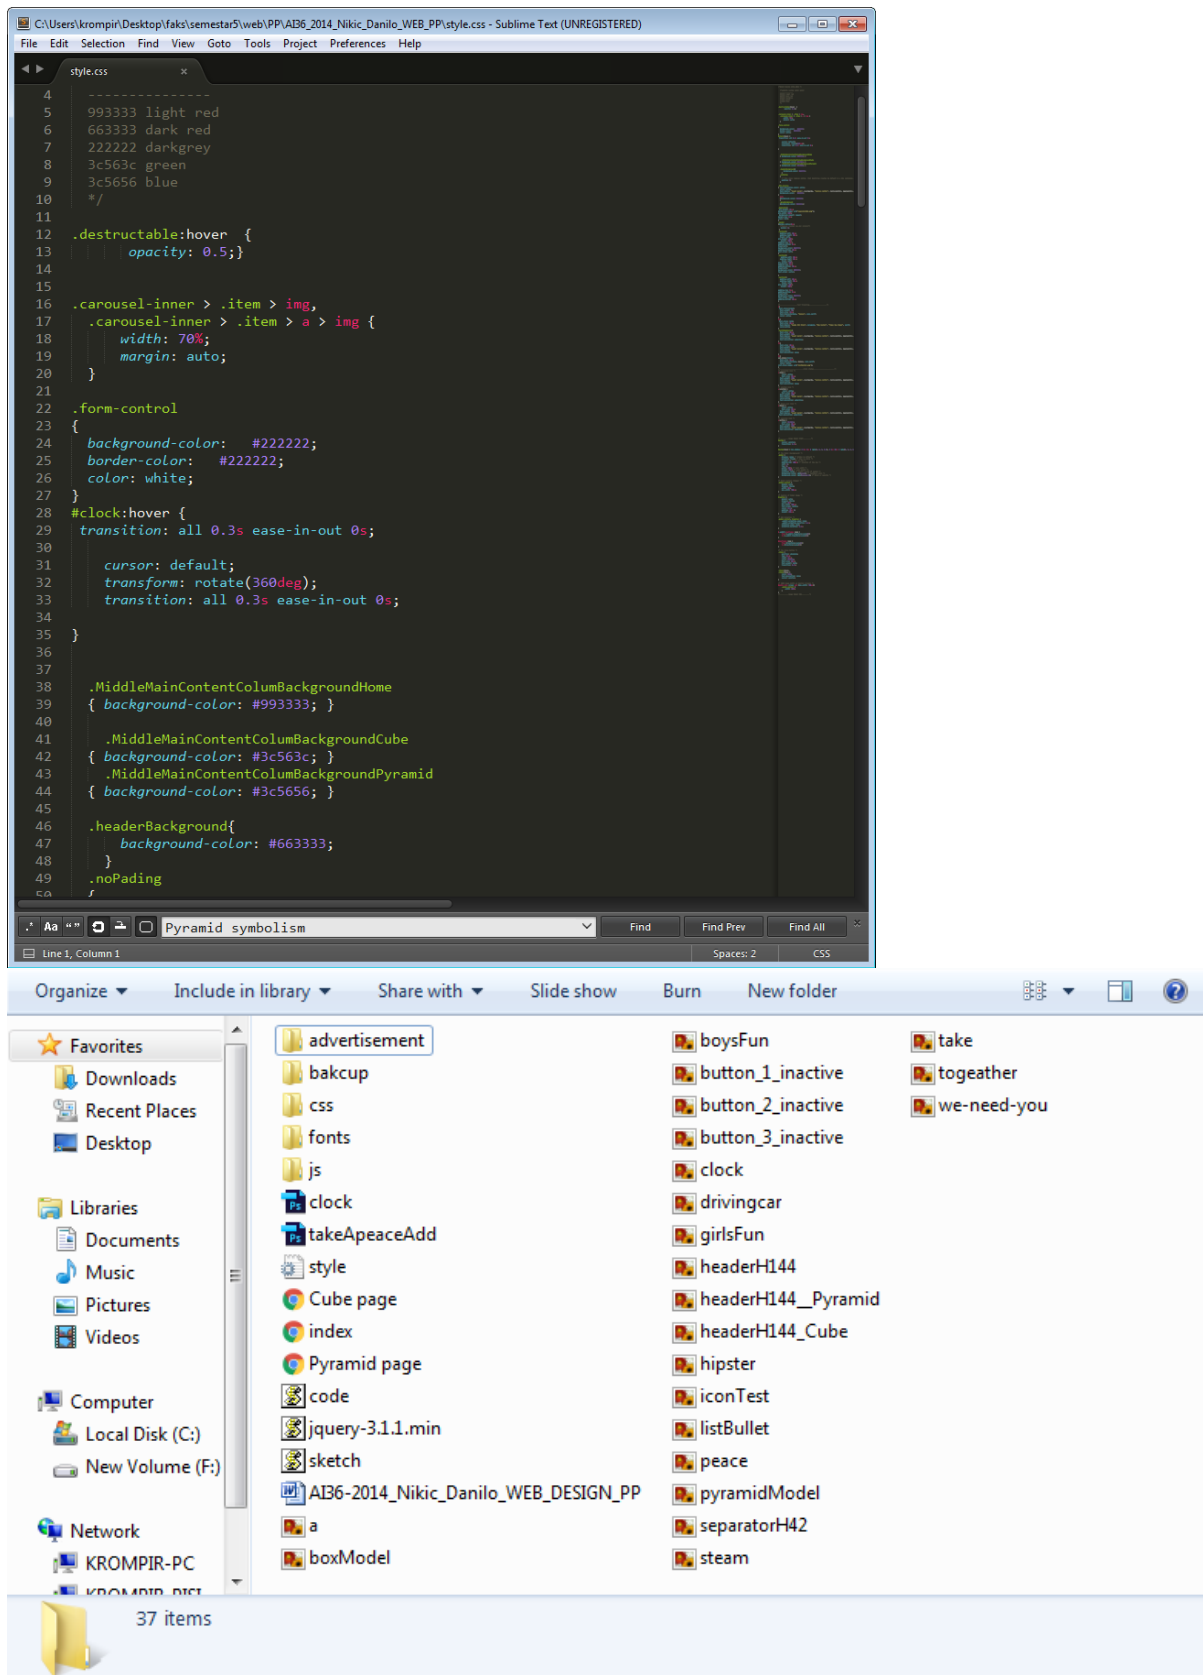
C:\Users\krompir\Desktop\faks\semestar5\web\PP\AI36_2014_Nikic_Danilo_WEB_PP\style.css - Sublime Text (UNREGISTERED)

File Edit Selection Find View Goto Tools Project Preferences Help

style.css ×

4 ---------------
5 993333 light red
6 663333 dark red
7 222222 darkgrey
8 3c563c green
9 3c5656 blue
10 */
11
12 .destructable:hover {
13 opacity: 0.5;}
14
15
16 .carousel-inner > .item > img,
17 .carousel-inner > .item > a > img {
18 width: 70%;
19 margin: auto;
20 }
21
22 .form-control
23 {
24 background-color: #222222;
25 border-color: #222222;
26 color: white;
27 }
28 #clock:hover {
29 transition: all 0.3s ease-in-out 0s;
30
31 cursor: default;
32 transform: rotate(360deg);
33 transition: all 0.3s ease-in-out 0s;
34
35 }
36
37
38 .MiddleMainContentColumBackgroundHome
39 { background-color: #993333; }
40
41 .MiddleMainContentColumBackgroundCube
42 { background-color: #3c563c; }
43 .MiddleMainContentColumBackgroundPyramid
44 { background-color: #3c5656; }
45
46 .headerBackground{
47 background-color: #663333;
48 }
49 .noPading

Pyramid symbolism

Find Find Prev Find All

Line 1, Column 1 Spaces: 2 CSS

Organize ▾ Include in library ▾ Share with ▾ Slide show Burn New folder

Favorites
Downloads
Recent Places
Desktop

Libraries
Documents
Music
Pictures
Videos

Computer
Local Disk (C:)
New Volume (F:)

Network
KROMPIR-PC

advertisement
bakcup
css
fonts
js
clock
takeApeaceAdd
style
Cube page
index
Pyramid page
code
jquery-3.1.1.min
sketch
AI36-2014_Nikic_Danilo_WEB_DESIGN_PP
a
boxModel

boysFun
button_1_inactive
button_2_inactive
button_3_inactive
clock
drivingcar
girlsFun
headerH144
headerH144__Pyramid
headerH144_Cube
hipster
iconTest
listBullet
peace
pyramidModel
separatorH42
steam

take
togeather
we-need-you

37 items